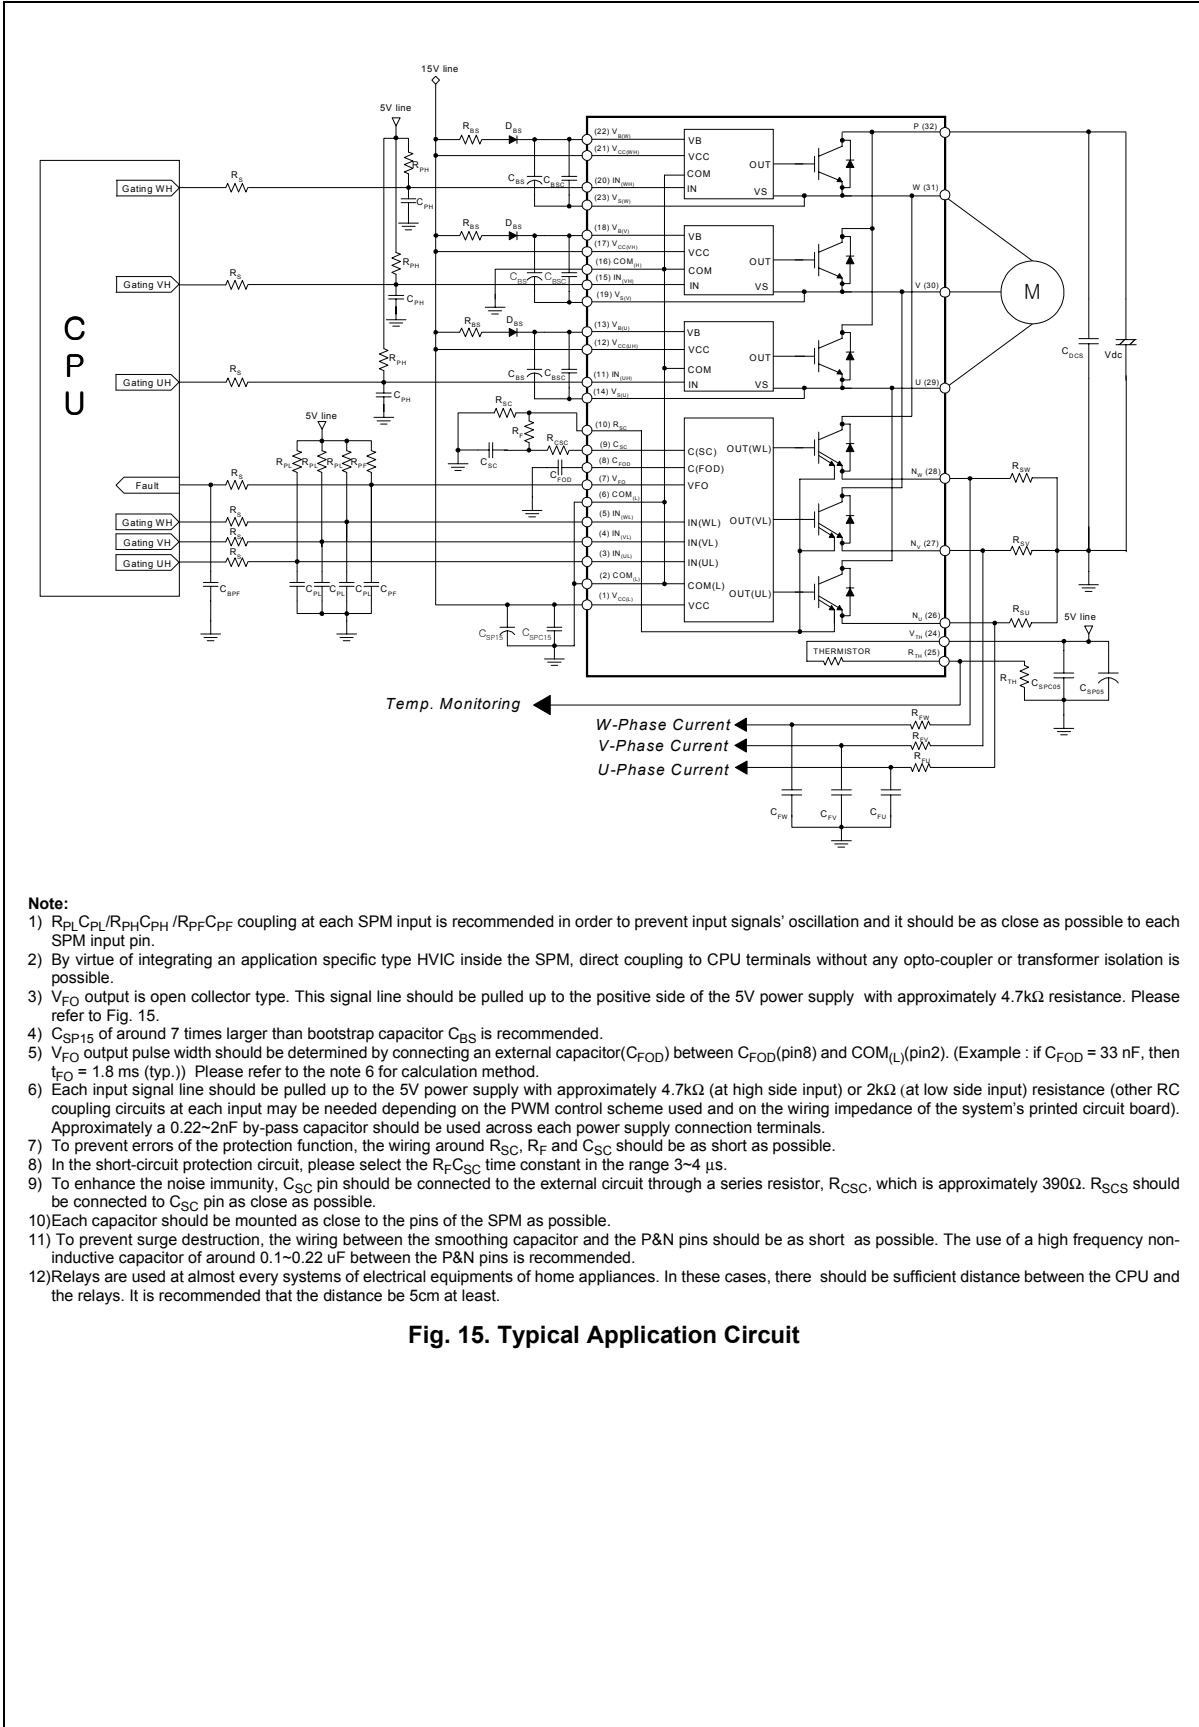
15V line

5V line

$R_{BS}$ $D_{BS}$ (22) $V_{B(W)}$ (21) $V_{CC(WH)}$ VB VCC OUT COM IN VS P (32)

$R_{PH}$

Gating WH $R_S$ $C_{BS}$ $C_{BSC}$ (20) $IN_{(WH)}$ (23) $V_{S(W)}$ W (31)

$C_{PH}$

$R_{BS}$ $D_{BS}$ (18) $V_{B(V)}$ (17) $V_{CC(VH)}$ (16) $COM_{(H)}$ VB VCC OUT COM IN VS

$R_{PH}$

Gating VH $R_S$ $C_{BS}$ $C_{BSC}$ (15) $IN_{(VH)}$ (19) $V_{S(V)}$ V (30) M

$C_{PH}$

C
P
U

$R_{BS}$ $D_{BS}$ (13) $V_{B(U)}$ (12) $V_{CC(UH)}$ VB VCC OUT COM IN VS

$R_{PH}$ $C_{DCS}$ Vdc

Gating UH $R_S$ $C_{BS}$ $C_{BSC}$ (11) $IN_{(UH)}$ (14) $V_{S(U)}$ U (29)

$C_{PH}$

$R_{SC}$ (10) $R_{SC}$
5V line $R_F$ $R_{CSC}$ (9) $C_{SC}$ C(SC) OUT(WL)
$R_{PL}$ $R_{PL}$ $R_{PL}$ $R_{PF}$ $C_{SC}$ (8) $C_{FOD}$ C(FOD)
$C_{FOD}$
Fault $R_S$ (7) $V_{FO}$ VFO $N_W$ (28) $R_{SW}$
(6) $COM_{(L)}$
Gating WH $R_S$ (5) $IN_{(WL)}$ IN(WL) OUT(VL)
Gating VH $R_S$ (4) $IN_{(VL)}$ IN(VL) $N_V$ (27) $R_{SV}$
Gating UH $R_S$ (3) $IN_{(UL)}$ IN(UL)
(2) $COM_{(L)}$ COM(L) OUT(UL)
$C_{BPF}$ $C_{PL}$ $C_{PL}$ $C_{PL}$ $C_{PF}$ (1) $V_{CC(L)}$ VCC
$N_U$ (26) $R_{SU}$ 5V line
$C_{SP15}$ $C_{SPC15}$ $V_{TH}$ (24)
THERMISTOR $R_{TH}$ (25)
$R_{TH}$ $C_{SPC05}$ $C_{SP05}$

Temp. Monitoring
W-Phase Current $R_{FW}$
V-Phase Current $R_{FV}$
U-Phase Current $R_{FU}$

$C_{FW}$ $C_{FV}$ $C_{FU}$

Note:
1) $R_{PL}C_{PL}$/$R_{PH}C_{PH}$ /$R_{PF}C_{PF}$ coupling at each SPM input is recommended in order to prevent input signals' oscillation and it should be as close as possible to each SPM input pin.
2) By virtue of integrating an application specific type HVIC inside the SPM, direct coupling to CPU terminals without any opto-coupler or transformer isolation is possible.
3) $V_{FO}$ output is open collector type. This signal line should be pulled up to the positive side of the 5V power supply with approximately 4.7kΩ resistance. Please refer to Fig. 15.
4) $C_{SP15}$ of around 7 times larger than bootstrap capacitor $C_{BS}$ is recommended.
5) $V_{FO}$ output pulse width should be determined by connecting an external capacitor($C_{FOD}$) between $C_{FOD}$(pin8) and $COM_{(L)}$(pin2). (Example : if $C_{FOD}$ = 33 nF, then $t_{FO}$ = 1.8 ms (typ.)) Please refer to the note 6 for calculation method.
6) Each input signal line should be pulled up to the 5V power supply with approximately 4.7kΩ (at high side input) or 2kΩ (at low side input) resistance (other RC coupling circuits at each input may be needed depending on the PWM control scheme used and on the wiring impedance of the system's printed circuit board). Approximately a 0.22~2nF by-pass capacitor should be used across each power supply connection terminals.
7) To prevent errors of the protection function, the wiring around $R_{SC}$, $R_F$ and $C_{SC}$ should be as short as possible.
8) In the short-circuit protection circuit, please select the $R_FC_{SC}$ time constant in the range 3~4 μs.
9) To enhance the noise immunity, $C_{SC}$ pin should be connected to the external circuit through a series resistor, $R_{CSC}$, which is approximately 390Ω. $R_{SCS}$ should be connected to $C_{SC}$ pin as close as possible.
10)Each capacitor should be mounted as close to the pins of the SPM as possible.
11) To prevent surge destruction, the wiring between the smoothing capacitor and the P&N pins should be as short as possible. The use of a high frequency non-inductive capacitor of around 0.1~0.22 uF between the P&N pins is recommended.
12)Relays are used at almost every systems of electrical equipments of home appliances. In these cases, there should be sufficient distance between the CPU and the relays. It is recommended that the distance be 5cm at least.

Fig. 15. Typical Application Circuit